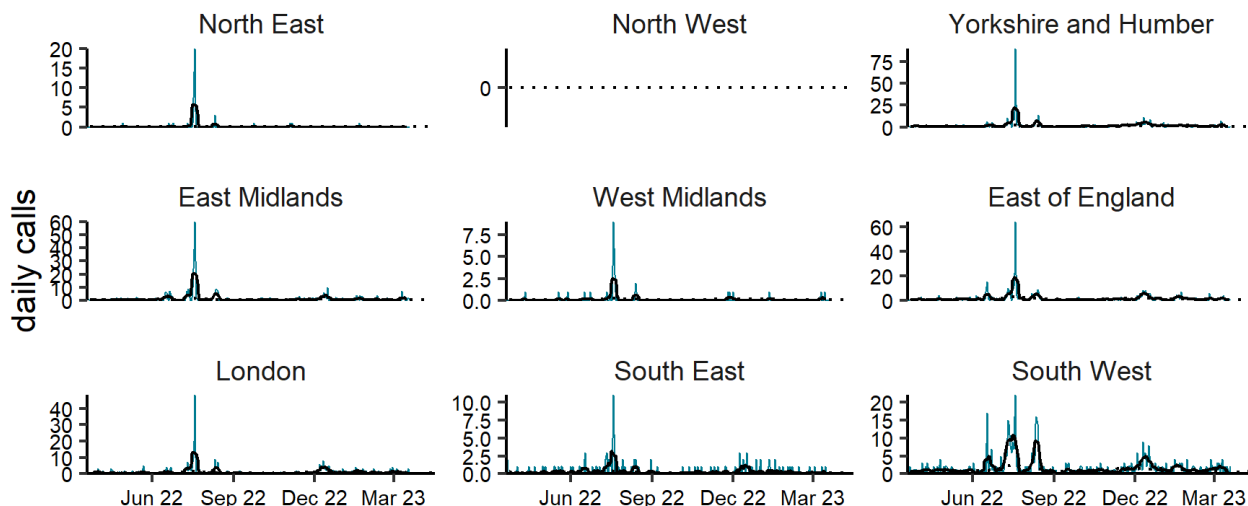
daily calls

North East
20
15
10
5
0

North West
0

Yorkshire and Humber
75
50
25
0

East Midlands
60
50
40
30
20
10
0

West Midlands
7.5
5.0
2.5
0.0

East of England
60
40
20
0

London
40
30
20
10
0
Jun 22
Sep 22
Dec 22
Mar 23

South East
10.0
7.5
5.0
2.5
0.0
Jun 22
Sep 22
Dec 22
Mar 23

South West
20
15
10
5
0
Jun 22
Sep 22
Dec 22
Mar 23